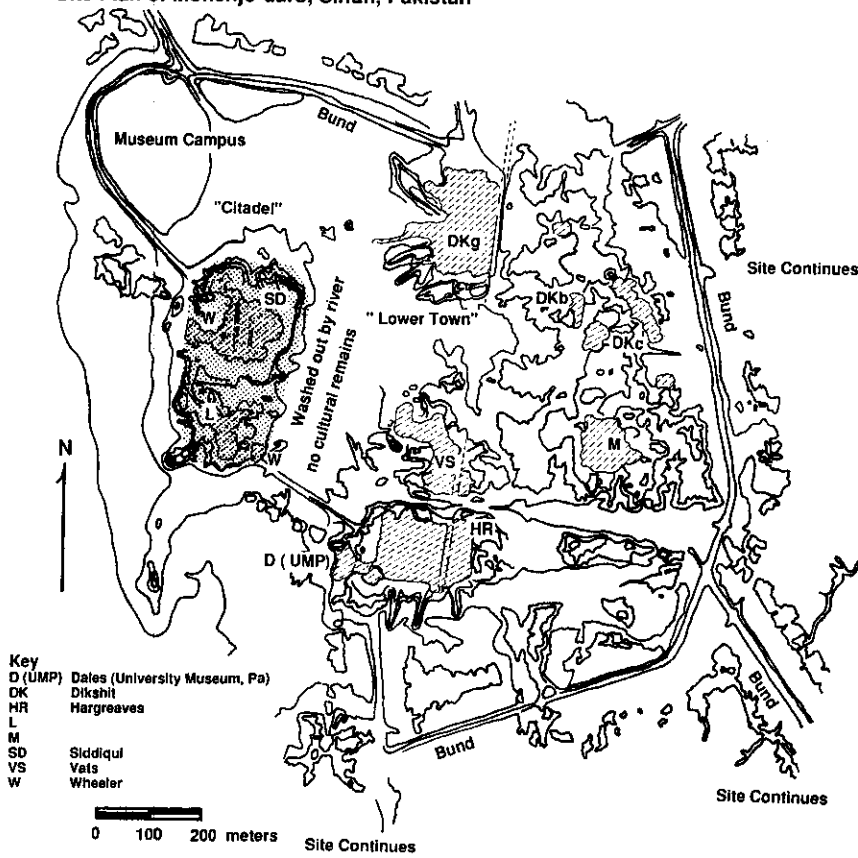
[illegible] Plan of Mohenjo-daro, Sindh, Pakistan

Bund

Museum Campus

"Citadel"

DKg

Site Continues

SD

W

" Lower Town"

DKb

DKc

Bund

Washed out by river no cultural remains

L

N

W

VS

M

HR

D ( UMP)

Key
| | |
|---|---|
| D (UMP) | Dales (University Museum, Pa) |
| DK | Dikshit |
| HR | Hargreaves |
| L | |
| M | |
| SD | Siddiqui |
| VS | Vats |
| W | Wheeler |

Bund

Bund

0 100 200 meters

Site Continues

Site Continues